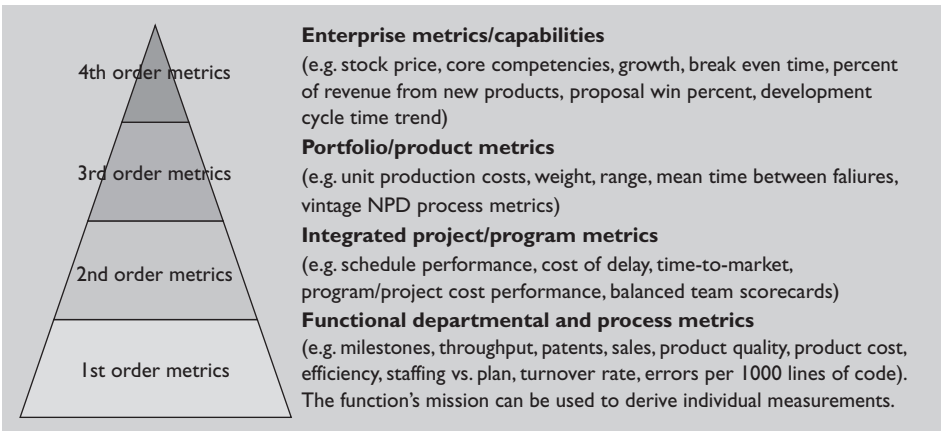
4th order metrics

3rd order metrics

2nd order metrics

1st order metrics

**Enterprise metrics/capabilities**
(e.g. stock price, core competencies, growth, break even time, percent of revenue from new products, proposal win percent, development cycle time trend)

**Portfolio/product metrics**
(e.g. unit production costs, weight, range, mean time between faliures, vintage NPD process metrics)

**Integrated project/program metrics**
(e.g. schedule performance, cost of delay, time-to-market, program/project cost performance, balanced team scorecards)

**Functional departmental and process metrics**
(e.g. milestones, throughput, patents, sales, product quality, product cost, efficiency, staffing vs. plan, turnover rate, errors per 1000 lines of code). The function's mission can be used to derive individual measurements.